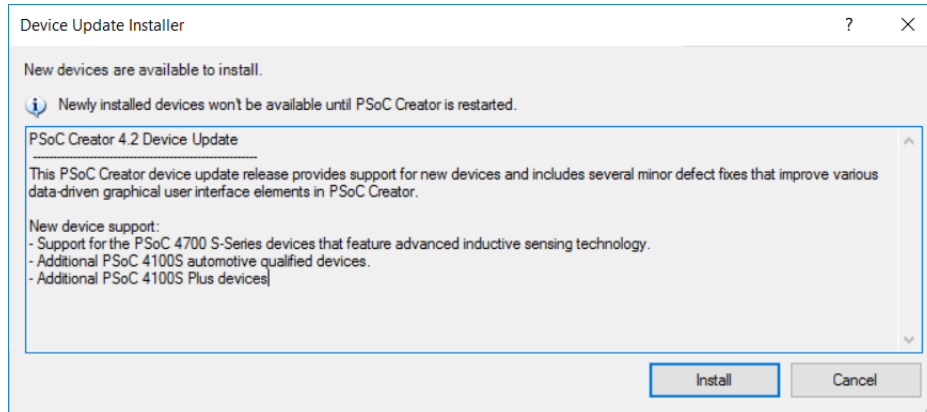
Device Update Installer

?

X

New devices are available to install.

Newly installed devices won't be available until PSoC Creator is restarted.

PSoC Creator 4.2 Device Update
--------------------------------------------

This PSoC Creator device update release provides support for new devices and includes several minor defect fixes that improve various data-driven graphical user interface elements in PSoC Creator.

New device support:
- Support for the PSoC 4700 S-Series devices that feature advanced inductive sensing technology.
- Additional PSoC 4100S automotive qualified devices.
- Additional PSoC 4100S Plus devices

Install

Cancel